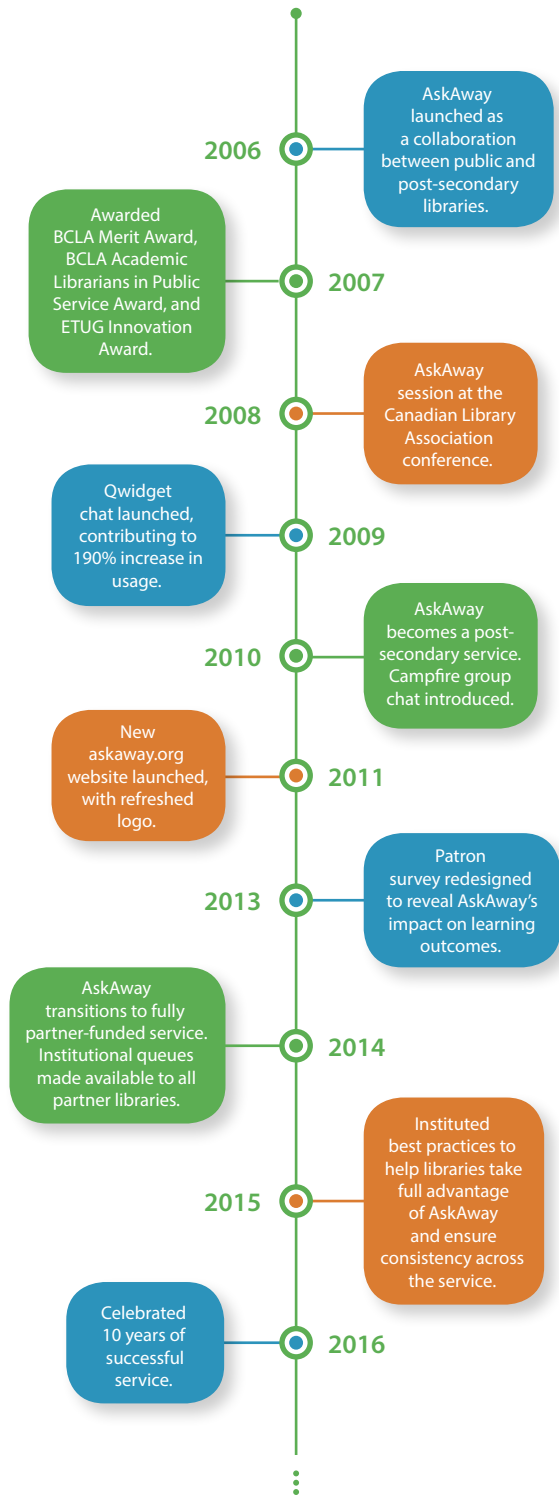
2006

AskAway launched as a collaboration between public and post-secondary libraries.

Awarded BCLA Merit Award, BCLA Academic Librarians in Public Service Award, and ETUG Innovation Award.

2007

2008

AskAway session at the Canadian Library Association conference.

Qwidget chat launched, contributing to 190% increase in usage.

2009

2010

AskAway becomes a post-secondary service. Campfire group chat introduced.

New askaway.org website launched, with refreshed logo.

2011

2013

Patron survey redesigned to reveal AskAway's impact on learning outcomes.

AskAway transitions to fully partner-funded service. Institutional queues made available to all partner libraries.

2014

2015

Instituted best practices to help libraries take full advantage of AskAway and ensure consistency across the service.

Celebrated 10 years of successful service.

2016